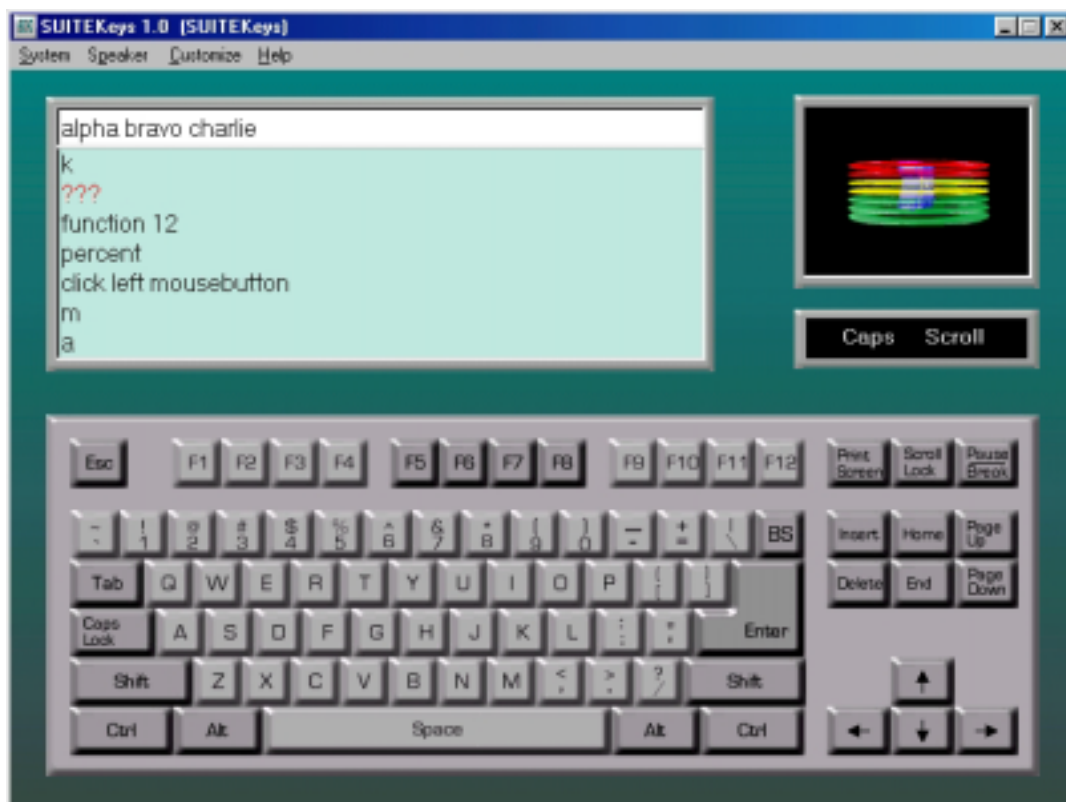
SUITEKeys 1.0 (SUITEKeys)

System Speaker Customize Help

alpha bravo charlie

k
???
function 12
percent
click left mousebutton
m
a

Caps Scroll

Esc F1 F2 F3 F4 F5 F6 F7 F8 F9 F10 F11 F12 Print Screen Scroll Lock Pause Break

~ ` ! 1 @ 2 # 3 $ 4 % 5 ^ 6 & 7 * 8 ( 9 ) 0 _ - + = | \ BS Insert Home Page Up

Tab Q W E R T Y U I O P { [ } ] Delete End Page Down

Caps Lock A S D F G H J K L : ; " ' Enter

Shift Z X C V B N M < , > . ? / Shift ↑

Ctrl Alt Space Alt Ctrl ← ↓ →